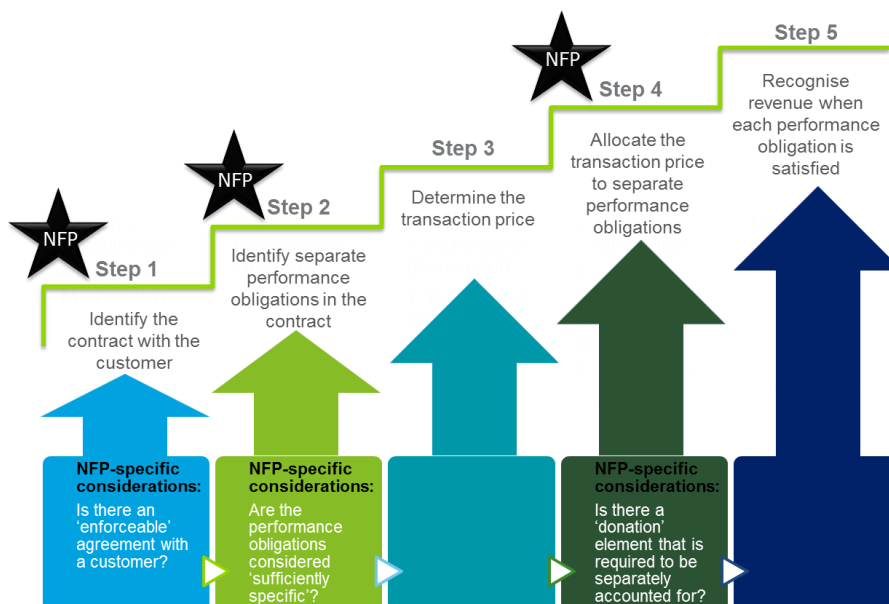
NFP

Step 1

Identify the contract with the customer

NFP

Step 2

Identify separate performance obligations in the contract

Step 3

Determine the transaction price

NFP

Step 4

Allocate the transaction price to separate performance obligations

Step 5

Recognise revenue when each performance obligation is satisfied

NFP-specific considerations:

Is there an 'enforceable' agreement with a customer?

NFP-specific considerations:

Are the performance obligations considered 'sufficiently specific'?

NFP-specific considerations:

Is there a 'donation' element that is required to be separately accounted for?